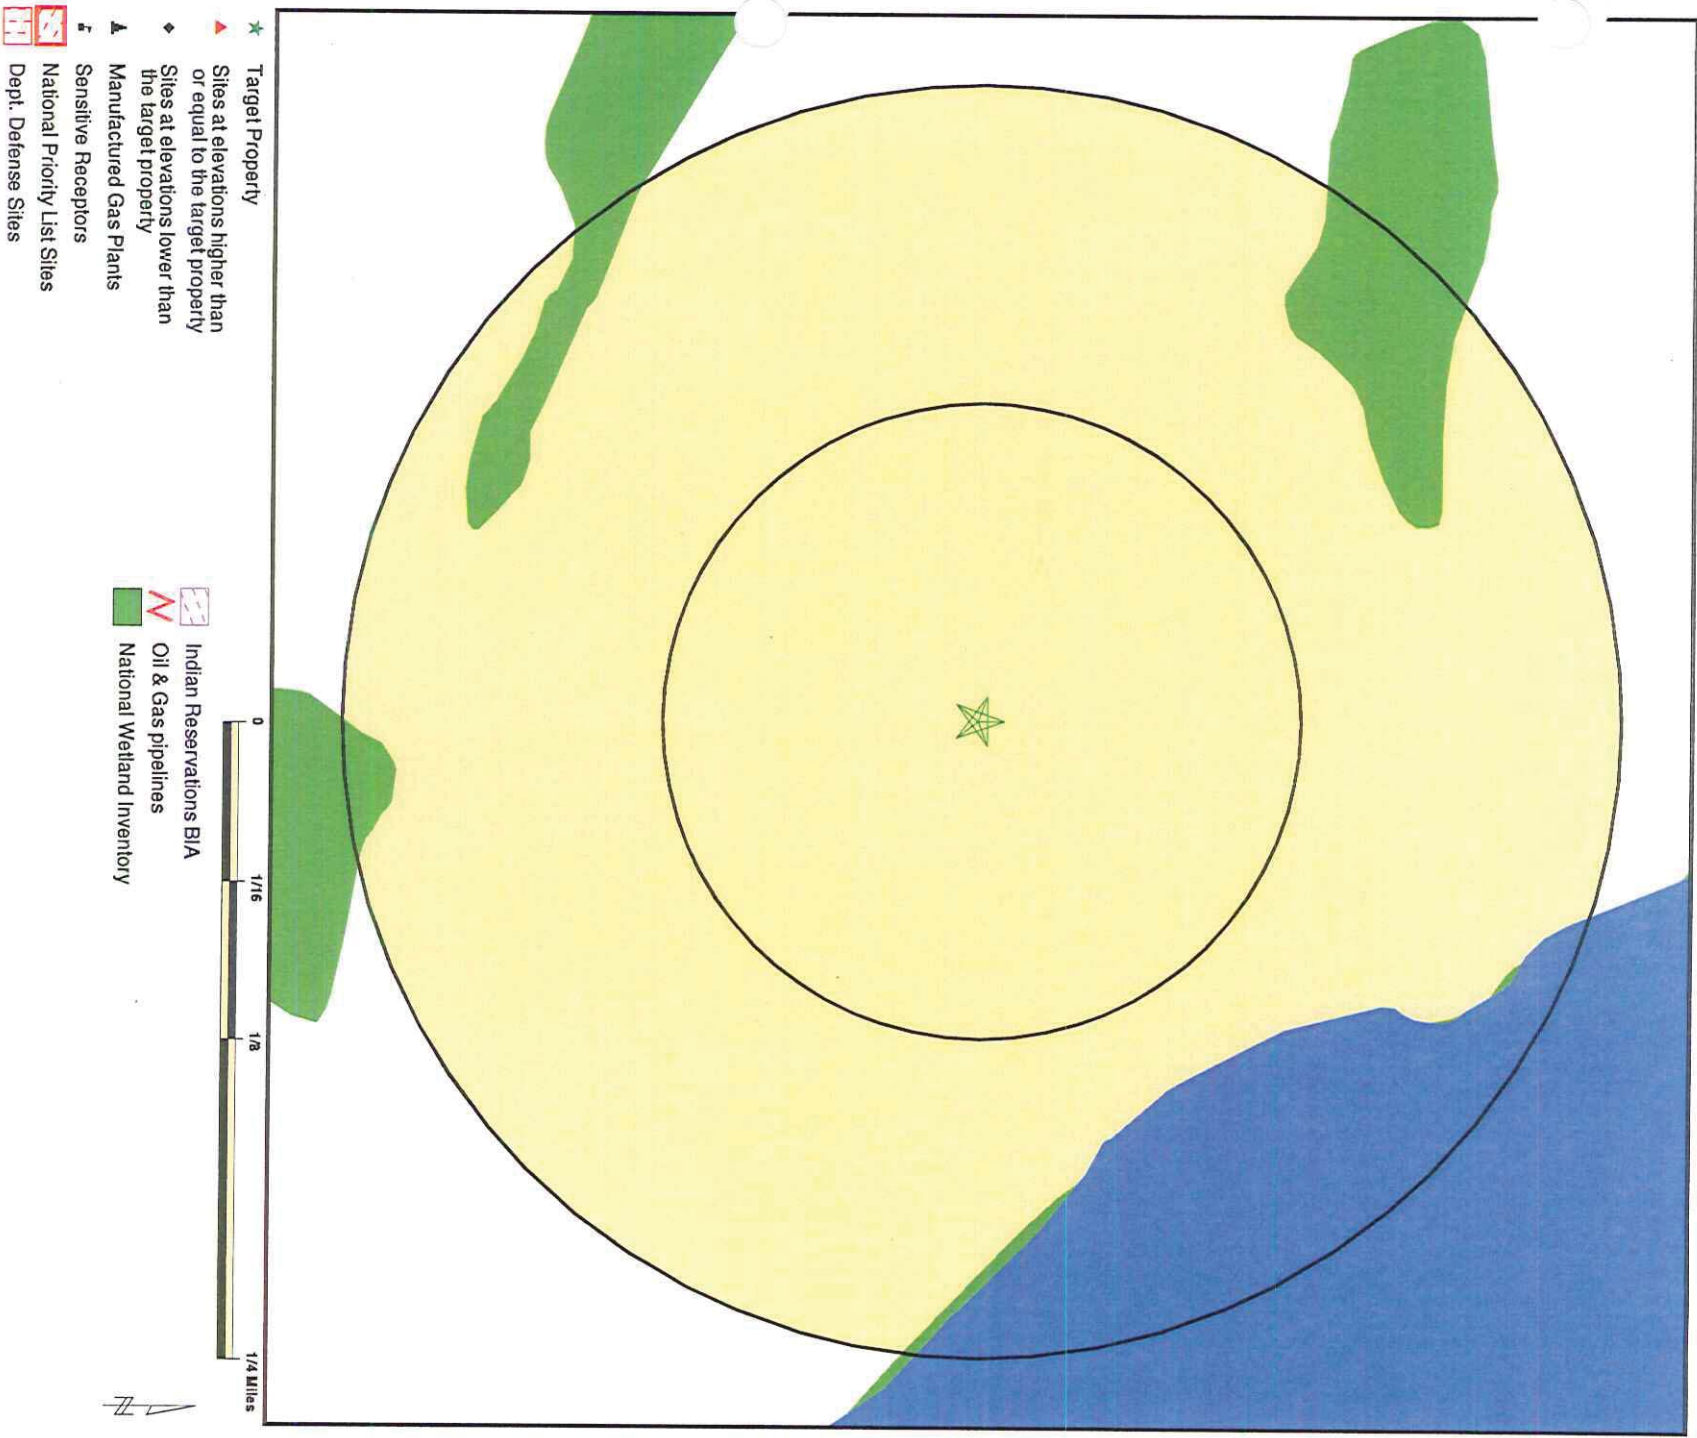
Target Property

Sites at elevations higher than or equal to the target property

Sites at elevations lower than the target property

Manufactured Gas Plants

Sensitive Receptors

National Priority List Sites

Dept. Defense Sites

Indian Reservations BIA

Oil & Gas pipelines

National Wetland Inventory

0

1/16

1/8

1/4 Miles